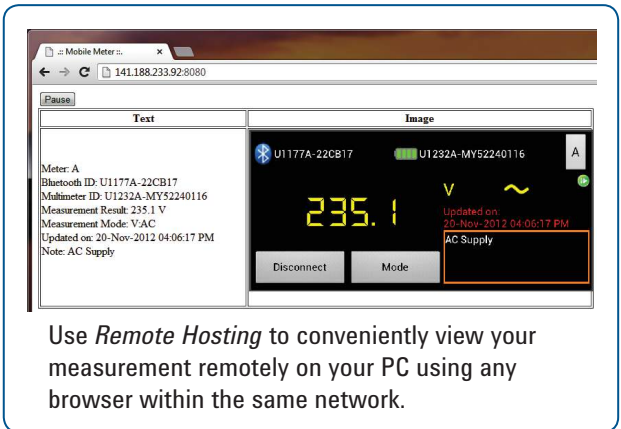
.:: Mobile Meter ::.
141.188.233.92:8080

Pause

| Text | Image |
|---|---|
| Meter: A<br>Bluetooth ID: U1177A-22CB17<br>Multimeter ID: U1232A-MY52240116<br>Measurement Result: 235.1 V<br>Measurement Mode: V:AC<br>Updated on: 20-Nov-2012 04:06:17 PM<br>Note: AC Supply | U1177A-22CB17 U1232A-MY52240116 A<br>235.1 V ~<br>Updated on 20-Nov-2012 04:06:17 PM<br>AC Supply<br>Disconnect Mode |

Use *Remote Hosting* to conveniently view your measurement remotely on your PC using any browser within the same network.